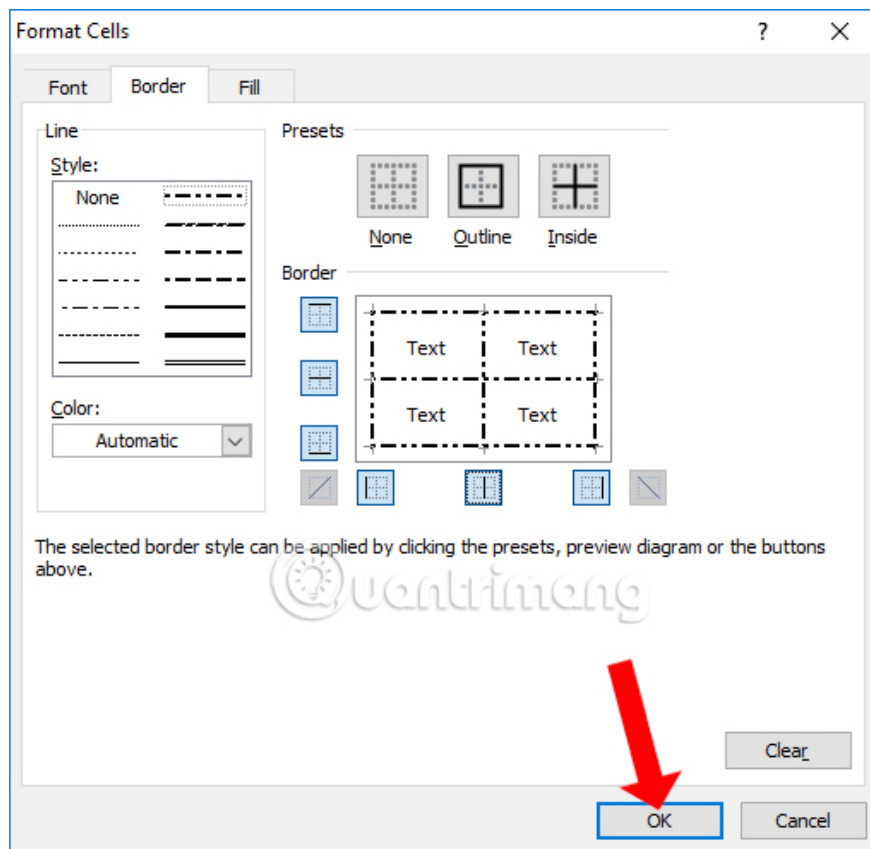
Format Cells
?
×

Font
Border
Fill

Line
Style:
None

Color:
Automatic

Presets
None
Outline
Inside

Border
Text
Text
Text
Text

The selected border style can be applied by clicking the presets, preview diagram or the buttons above.

Quantrimang

Clear

OK
Cancel